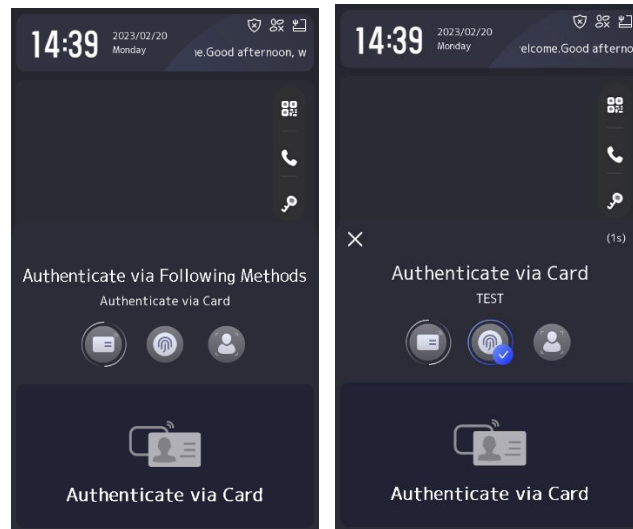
14:39 2023/02/20 Monday
ie.Good afternoon, w

Authenticate via Following Methods
Authenticate via Card

Authenticate via Card

14:39 2023/02/20 Monday
elcome.Good afterno

(1s)

Authenticate via Card
TEST

Authenticate via Card